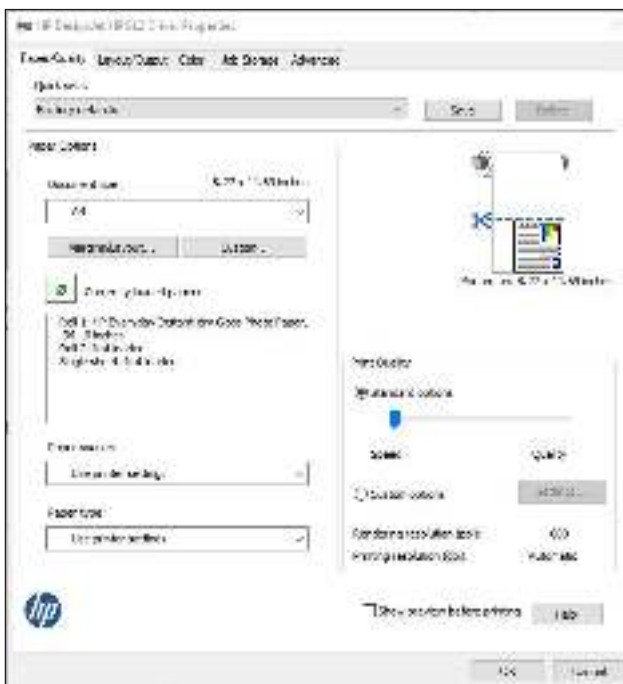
HP DesignJet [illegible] Properties

Paper/Quality | Layout/Output | Color | Job Storage | Advanced

Quick sets
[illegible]
Save | Delete

Paper Options

Document size: 8.27 x 11.69 inches
A4

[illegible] | Custom...

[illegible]

Roll 1: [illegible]
Roll 2: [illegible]
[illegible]

Paper source:
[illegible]

Paper type:
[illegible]

Print Quality
Standard options

Speed | Quality

Custom options | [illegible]

Rendering resolution (ppi): 600
Printing resolution (ppi): Automatic

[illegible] 8.27 x 11.69 inches

Show preview before printing | Help

OK | Cancel